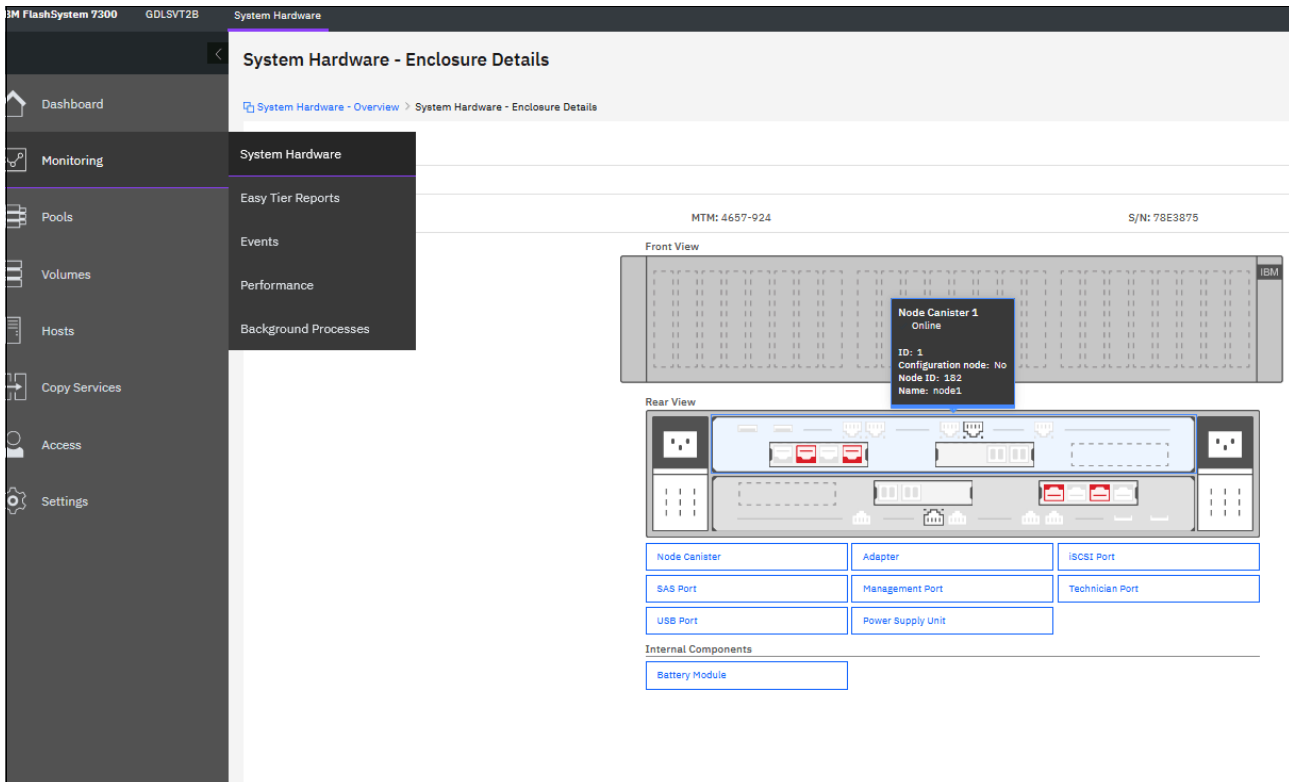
3M FlashSystem 7300 GDLSVT2B System Hardware

Dashboard
Monitoring
Pools
Volumes
Hosts
Copy Services
Access
Settings

System Hardware
Easy Tier Reports
Events
Performance
Background Processes

System Hardware - Enclosure Details

System Hardware - Overview > System Hardware - Enclosure Details

MTM: 4657-924

S/N: 78E3875

Front View

IBM

Node Canister 1
Online

ID: 1
Configuration node: No
Node ID: 182
Name: node1

Rear View

| Node Canister | Adapter | iSCSI Port |
|---|---|---|
| SAS Port | Management Port | Technician Port |
| USB Port | Power Supply Unit | |

Internal Components

Battery Module